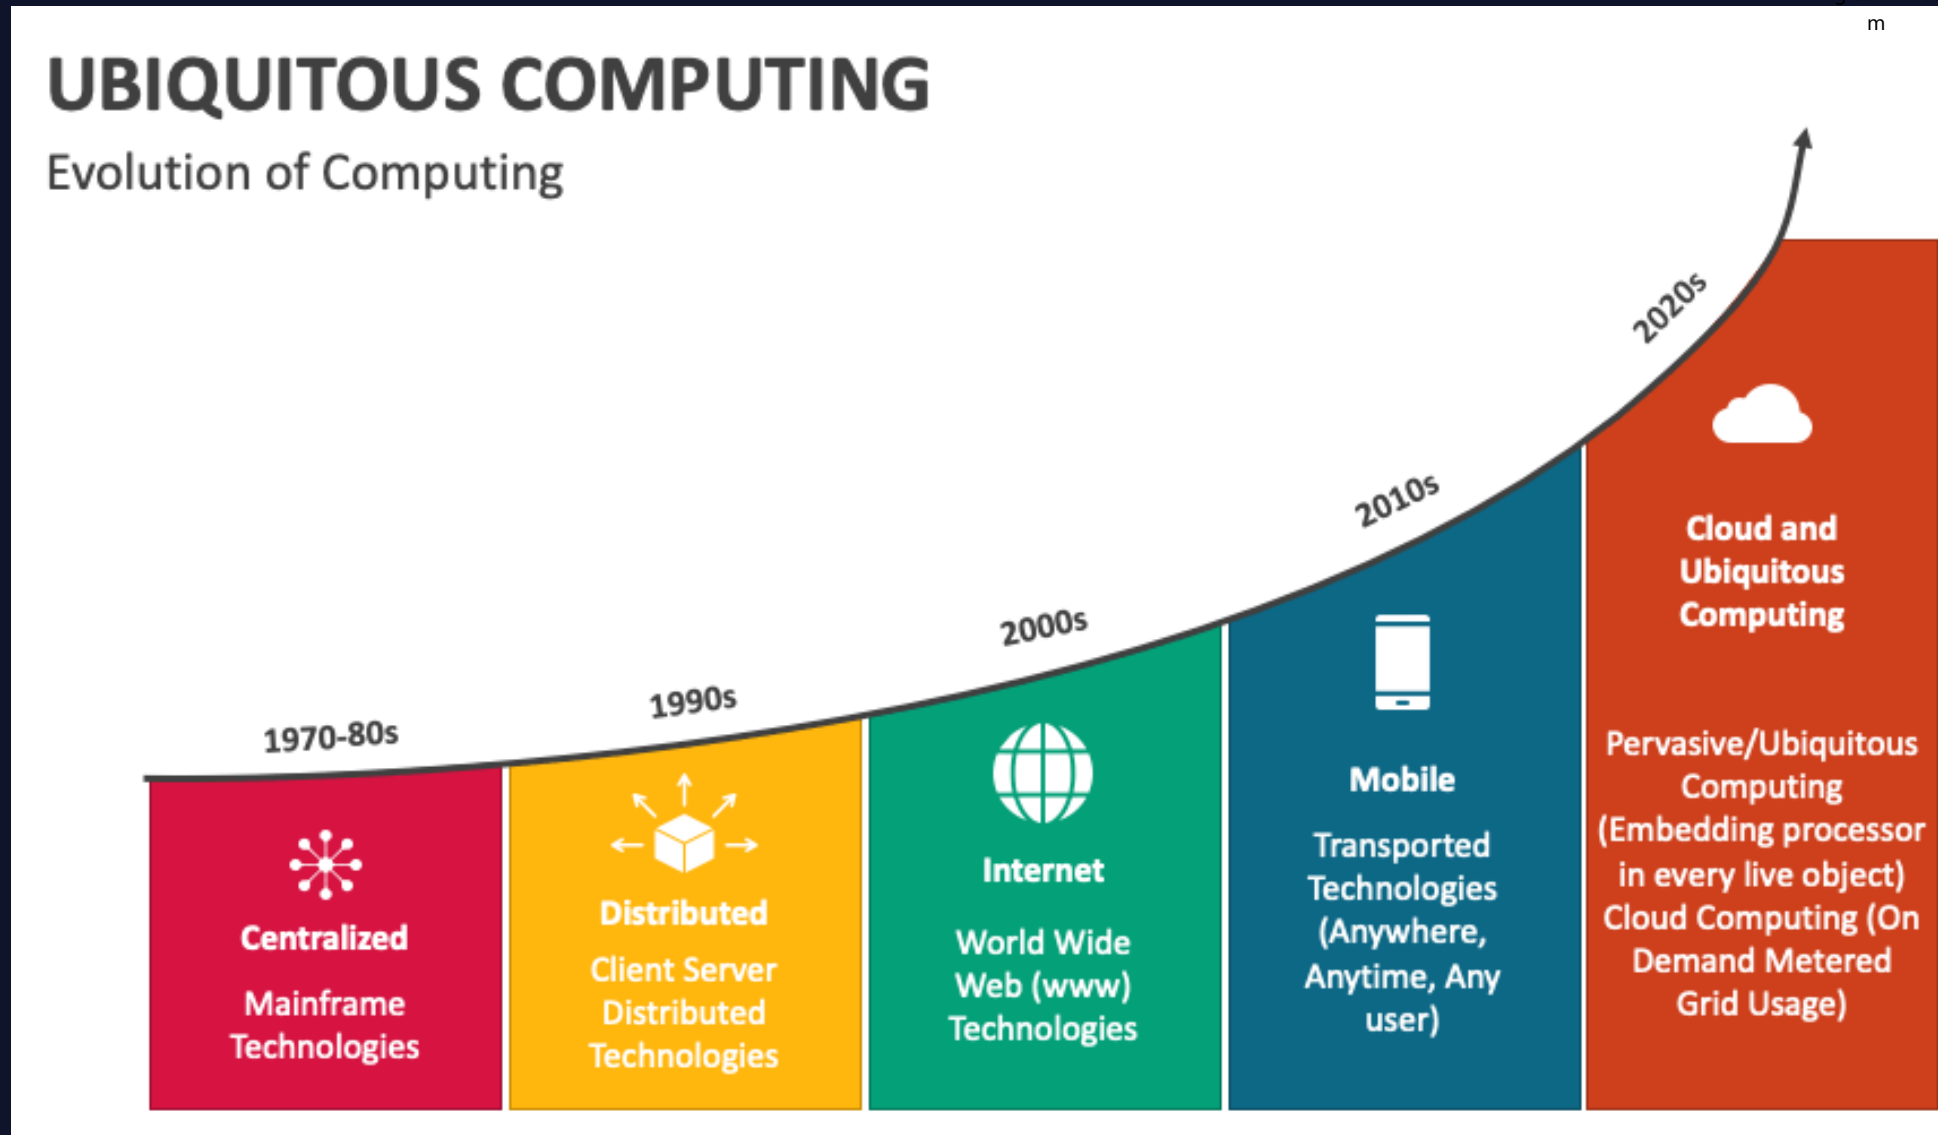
m

UBIQUITOUS COMPUTING

Evolution of Computing

1970-80s

1990s

2000s

2010s

2020s

Centralized

Mainframe Technologies

Distributed

Client Server Distributed Technologies

Internet

World Wide Web (www) Technologies

Mobile

Transported Technologies (Anywhere, Anytime, Any user)

Cloud and Ubiquitous Computing

Pervasive/Ubiquitous Computing (Embedding processor in every live object) Cloud Computing (On Demand Metered Grid Usage)